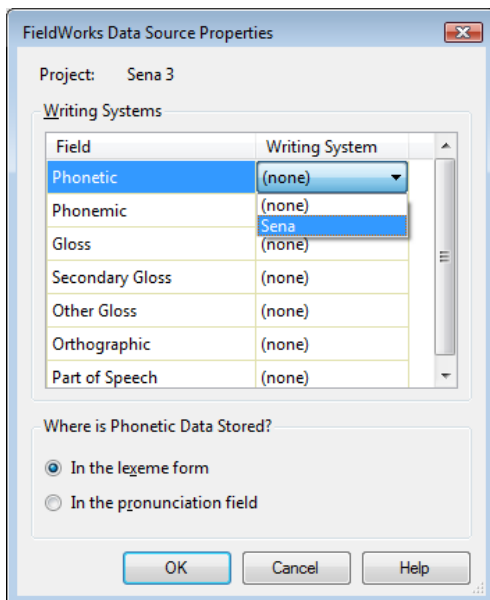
FieldWorks Data Source Properties

Project: Sena 3

Writing Systems

| Field | Writing System |
|---|---|
| Phonetic | (none) |
| Phonemic | (none) |
| Gloss | (none) |
| Secondary Gloss | (none) |
| Other Gloss | (none) |
| Orthographic | (none) |
| Part of Speech | (none) |

(none)
Sena

Where is Phonetic Data Stored?

In the lexeme form

In the pronunciation field

OK Cancel Help